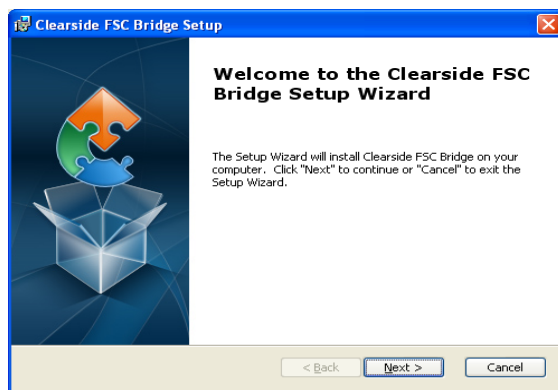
Clearside FSC Bridge Setup

Welcome to the Clearside FSC Bridge Setup Wizard

The Setup Wizard will install Clearside FSC Bridge on your computer. Click "Next" to continue or "Cancel" to exit the Setup Wizard.

< Back
Next >
Cancel